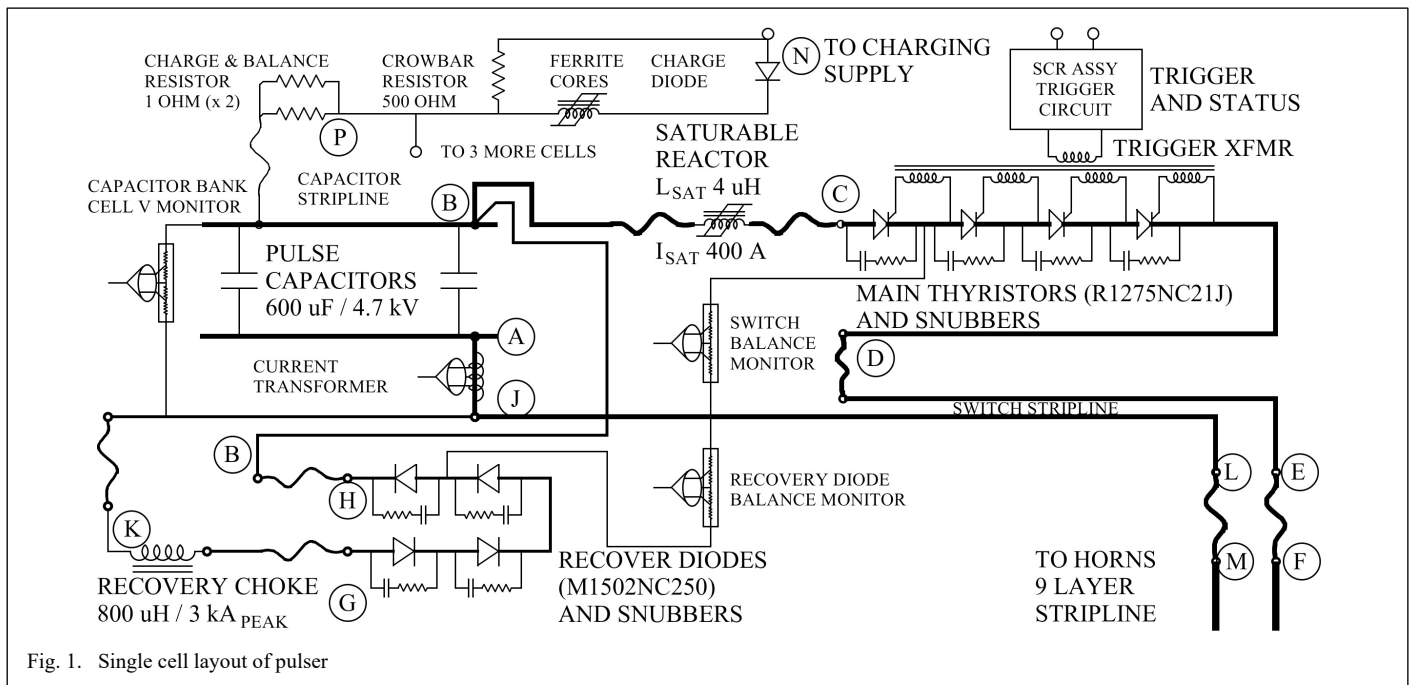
CHARGE & BALANCE RESISTOR 1 OHM (x 2)

CROWBAR RESISTOR 500 OHM

FERRITE CORES

CHARGE DIODE

N

TO CHARGING SUPPLY

SCR ASSY TRIGGER CIRCUIT

TRIGGER AND STATUS

P

TO 3 MORE CELLS

SATURABLE REACTOR

$L_{SAT}$ 4 uH

TRIGGER XFMR

CAPACITOR BANK CELL V MONITOR

CAPACITOR STRIPLINE

B

C

$I_{SAT}$ 400 A

PULSE CAPACITORS 600 uF / 4.7 kV

MAIN THYRISTORS (R1275NC21J) AND SNUBBERS

A

SWITCH BALANCE MONITOR

CURRENT TRANSFORMER

D

J

SWITCH STRIPLINE

B

H

RECOVERY DIODE BALANCE MONITOR

L

E

K

RECOVERY CHOKE 800 uH / 3 kA $_{PEAK}$

G

RECOVER DIODES (M1502NC250) AND SNUBBERS

TO HORNS 9 LAYER STRIPLINE

M

F

Fig. 1. Single cell layout of pulser